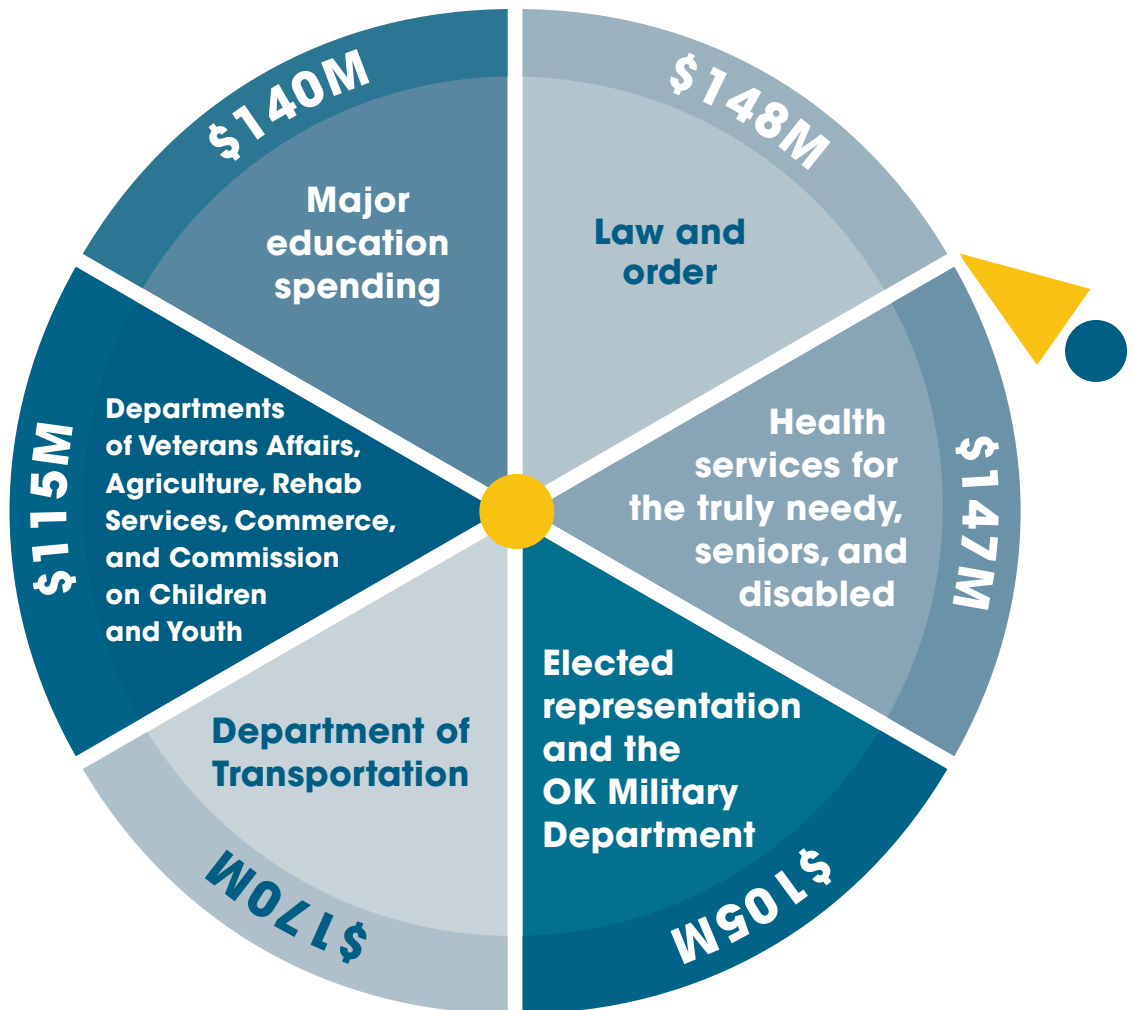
$140M

Major education spending

$148M

Law and order

$115M

Departments of Veterans Affairs, Agriculture, Rehab Services, Commerce, and Commission on Children and Youth

Health services for the truly needy, seniors, and disabled

$147M

Department of Transportation

$170M

Elected representation and the OK Military Department

$105M